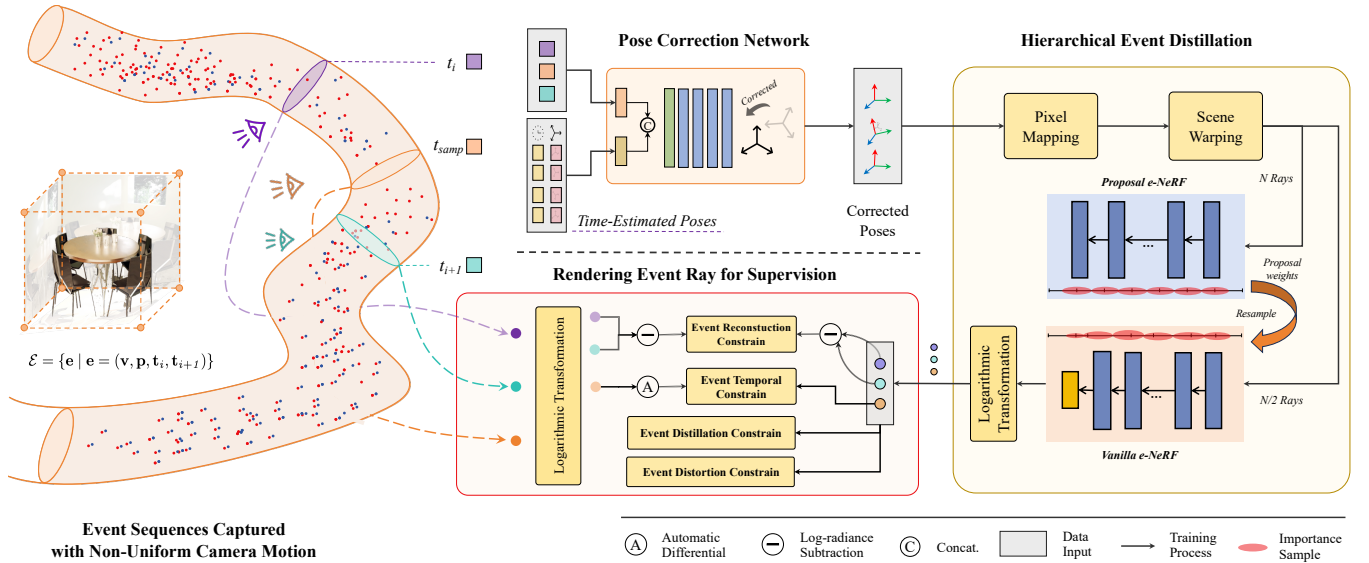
$t_i$

$t_{samp}$

$t_{i+1}$

$\mathcal{E} = \{\mathbf{e} \mid \mathbf{e} = (\mathbf{v}, \mathbf{p}, \mathbf{t}_i, \mathbf{t}_{i+1})\}$

Event Sequences Captured with Non-Uniform Camera Motion

Pose Correction Network

C

Corrected

Time-Estimated Poses

Corrected Poses

Hierarchical Event Distillation

Pixel Mapping

Scene Warping

Proposal e-NeRF

N Rays

...

Proposal weights

Resample

...

N/2 Rays

Vanilla e-NeRF

Logarithmic Transformation

Rendering Event Ray for Supervision

Logarithmic Transformation

Event Reconstuction Constrain

Event Temporal Constrain

A

Event Distillation Constrain

Event Distortion Constrain

A Automatic Differential

Log-radiance Subtraction

C Concat.

Data Input

Training Process

Importance Sample